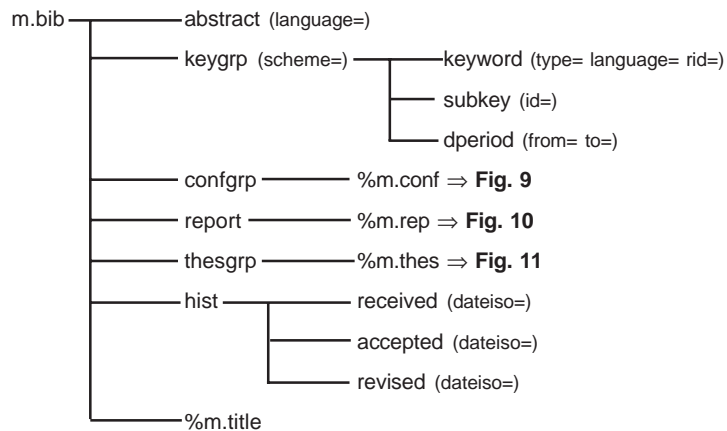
m.bib

abstract (language=)

keygrp (scheme=)

keyword (type= language= rid=)

subkey (id=)

dperiod (from= to=)

confgrp

%m.conf $\Rightarrow$ **Fig. 9**

report

%m.rep $\Rightarrow$ **Fig. 10**

thesgrp

%m.thes $\Rightarrow$ **Fig. 11**

hist

received (dateiso=)

accepted (dateiso=)

revised (dateiso=)

%m.title